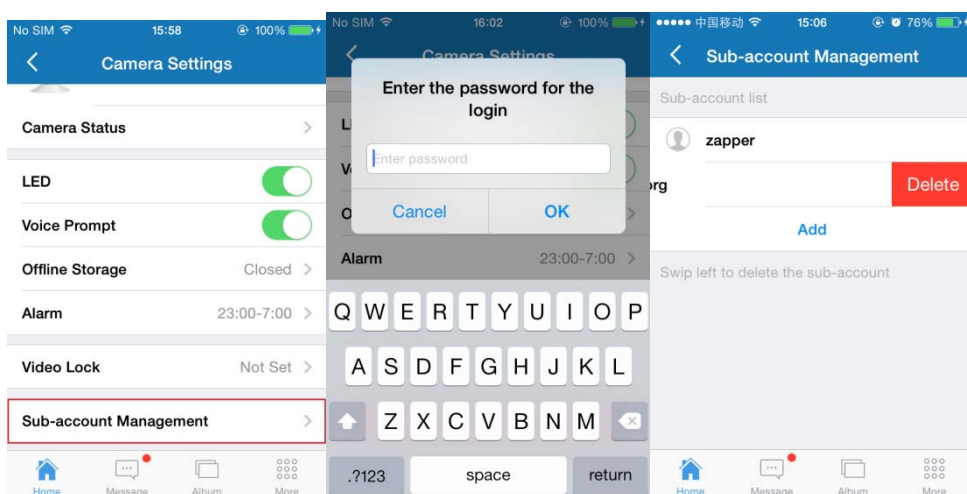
No SIM 15:58 100%

Camera Settings

Camera Status

LED

Voice Prompt

Offline Storage Closed

Alarm 23:00-7:00

Video Lock Not Set

Sub-account Management

Home Message Album More

No SIM 16:02 100%

Camera Settings

Enter the password for the login

Enter password

Cancel OK

Alarm 23:00-7:00

Q W E R T Y U I O P

A S D F G H J K L

Z X C V B N M

.?123 space return

●●●●● 中国移动 15:06 76%

Sub-account Management

Sub-account list

zapper

rg Delete

Add

Swip left to delete the sub-account

Home Message Album More